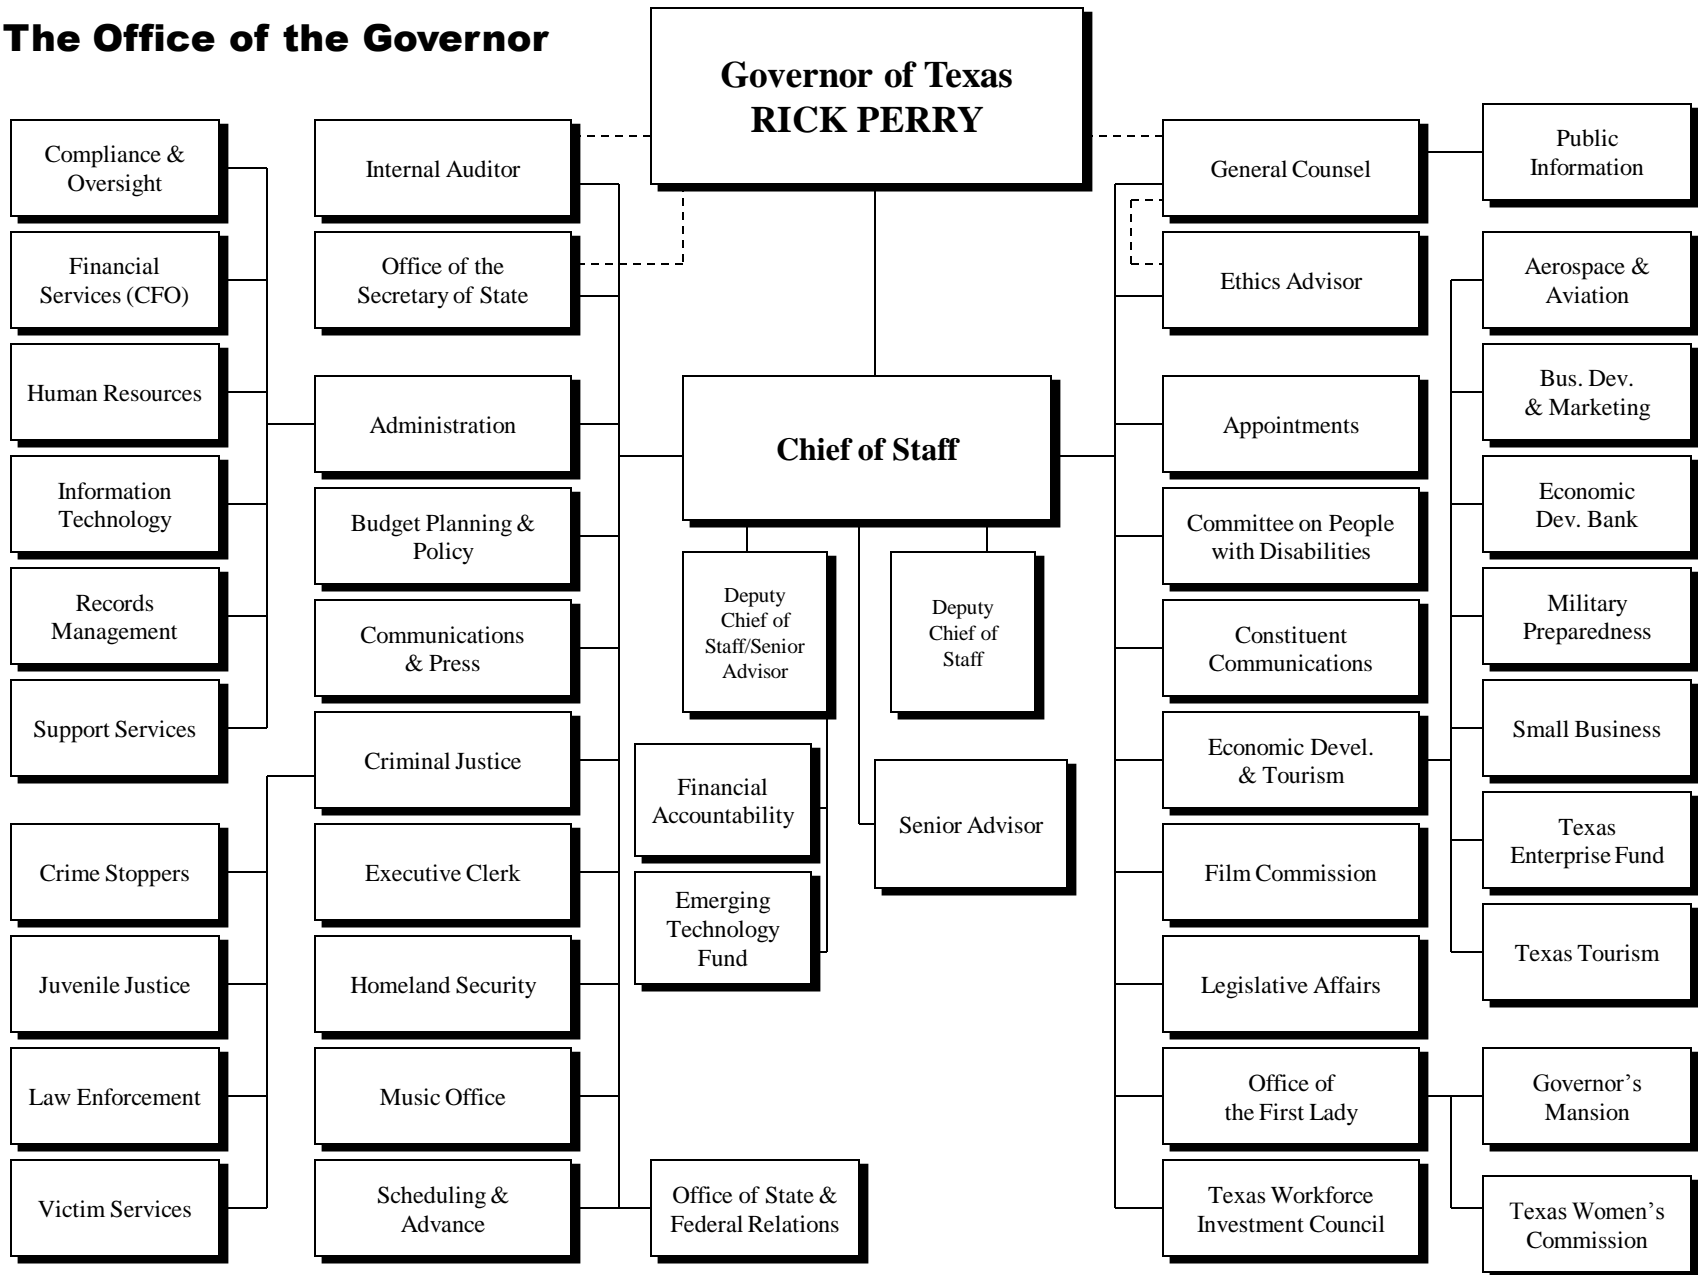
The Office of the Governor

Governor of Texas
RICK PERRY

Compliance & Oversight

Financial Services (CFO)

Human Resources

Information Technology

Records Management

Support Services

Crime Stoppers

Juvenile Justice

Law Enforcement

Victim Services

Internal Auditor

Office of the Secretary of State

Administration

Budget Planning & Policy

Communications & Press

Criminal Justice

Executive Clerk

Homeland Security

Music Office

Scheduling & Advance

Chief of Staff

Deputy Chief of Staff/Senior Advisor

Deputy Chief of Staff

Financial Accountability

Emerging Technology Fund

Senior Advisor

Office of State & Federal Relations

General Counsel

Ethics Advisor

Appointments

Committee on People with Disabilities

Constituent Communications

Economic Devel. & Tourism

Film Commission

Legislative Affairs

Office of the First Lady

Texas Workforce Investment Council

Public Information

Aerospace & Aviation

Bus. Dev. & Marketing

Economic Dev. Bank

Military Preparedness

Small Business

Texas Enterprise Fund

Texas Tourism

Governor's Mansion

Texas Women's Commission